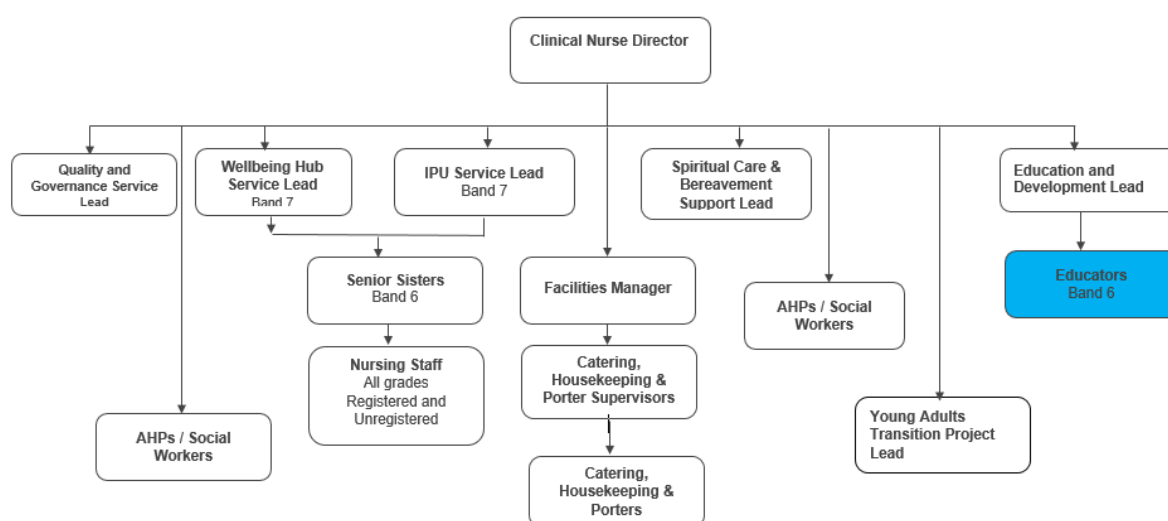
Clinical Nurse Director

Quality and Governance Service Lead

Wellbeing Hub Service Lead Band 7

IPU Service Lead Band 7

Spiritual Care & Bereavement Support Lead

Education and Development Lead

Senior Sisters Band 6

Facilities Manager

AHPs / Social Workers

Educators Band 6

Nursing Staff All grades Registered and Unregistered

Catering, Housekeeping & Porter Supervisors

Young Adults Transition Project Lead

AHPs / Social Workers

Catering, Housekeeping & Porters